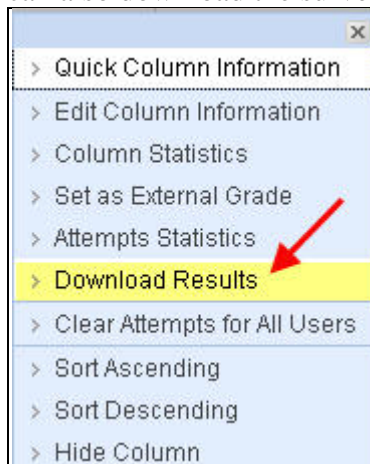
×

> Quick Column Information

> Edit Column Information

> Column Statistics

> Set as External Grade

> Attempts Statistics

> Download Results

> Clear Attempts for All Users

> Sort Ascending

> Sort Descending

> Hide Column